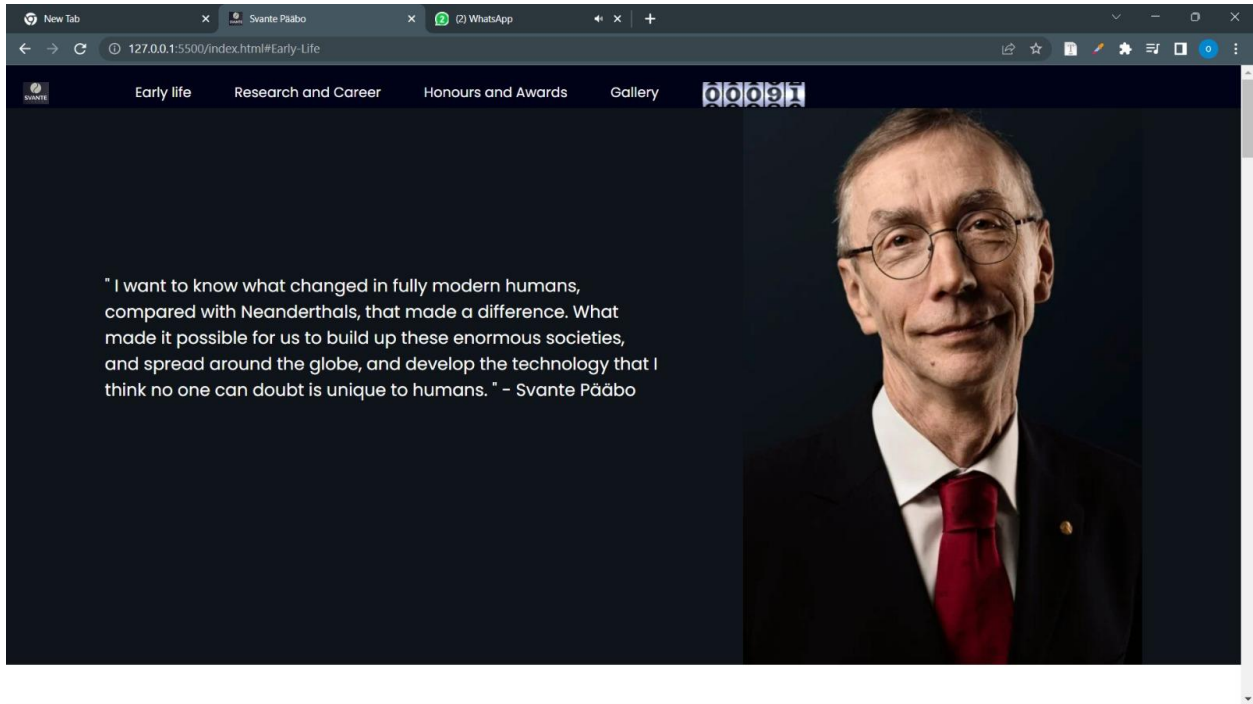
New Tab
Svante Pääbo
(2) WhatsApp
127.0.0.1:5500/index.html#Early-Life

SVANTE
Early life
Research and Career
Honours and Awards
Gallery
00091

" I want to know what changed in fully modern humans, compared with Neanderthals, that made a difference. What made it possible for us to build up these enormous societies, and spread around the globe, and develop the technology that I think no one can doubt is unique to humans. " - Svante Pääbo